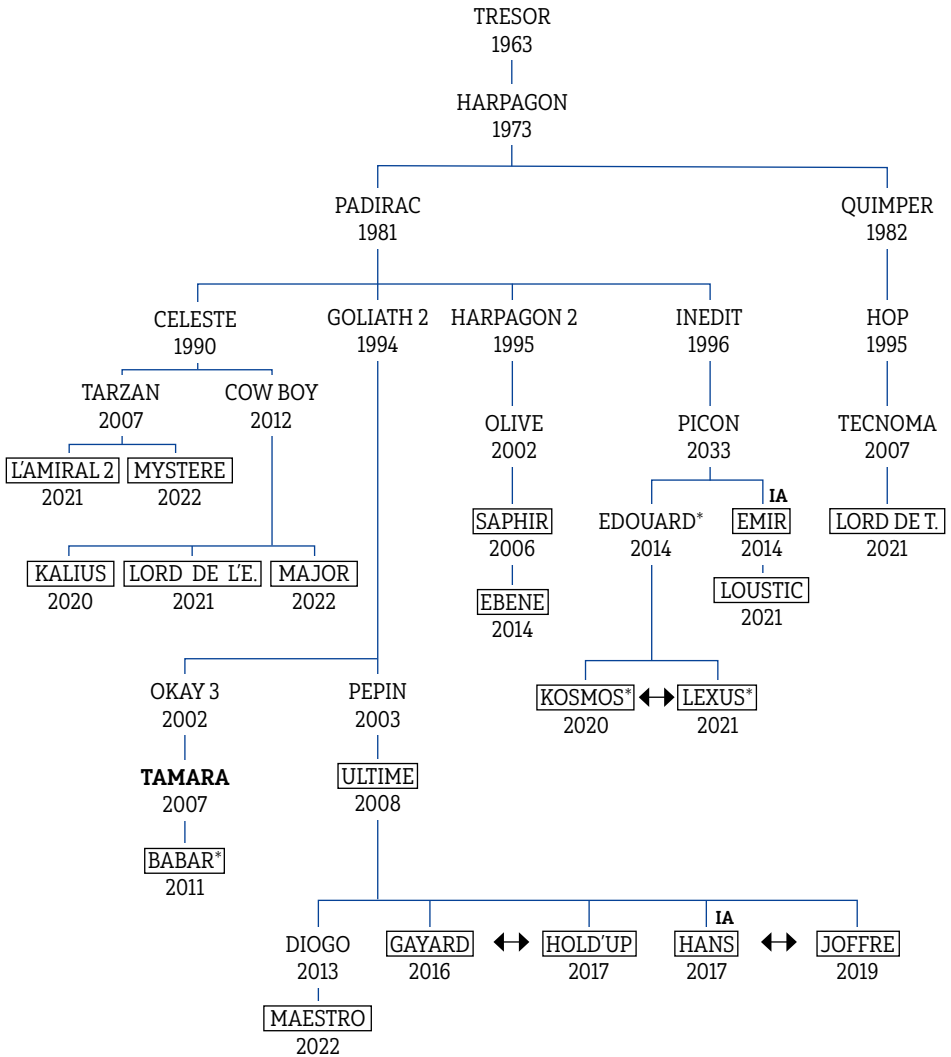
TRESOR
1963

HARPAGON
1973

PADIRAC
1981

QUIMPER
1982

CELESTE
1990

GOLIATH 2
1994

HARPAGON 2
1995

INEDIT
1996

HOP
1995

TARZAN
2007

COW BOY
2012

OLIVE
2002

PICON
2033

TECNOMA
2007

L'AMIRAL 2
2021

MYSTERE
2022

SAPHIR
2006

EDOUARD*
2014

IA
EMIR
2014

LORD DE T.
2021

EBENE
2014

LOUSTIC
2021

KALIUS
2020

LORD DE L'E.
2021

MAJOR
2022

KOSMOS* ↔ LEXUS*
2020 2021

OKAY 3
2002

PEPIN
2003

**TAMARA**
2007

ULTIME
2008

BABAR*
2011

DIOGO
2013

GAYARD
2016

↔

HOLD'UP
2017

IA
HANS
2017

↔

JOFFRE
2019

MAESTRO
2022